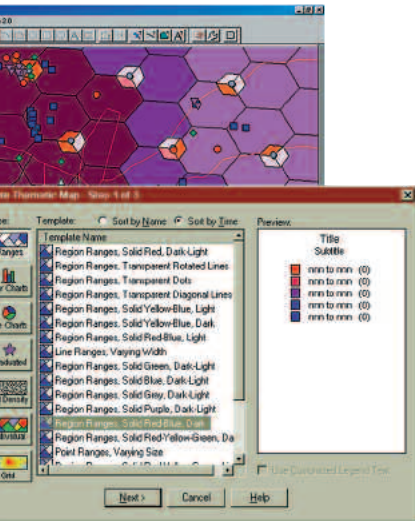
te Thematic Map - Step 1 of 3

e:

Template: Sort by Name Sort by Time

Preview:

Template Name

Region Ranges, Solid Red, Dark-Light
Region Ranges, Transparent Rotated Lines
Region Ranges, Transparent Dots
Region Ranges, Transparent Diagonal Lines
Region Ranges, Solid Yellow-Blue, Light
Region Ranges, Solid Yellow-Blue, Dark
Region Ranges, Solid Red-Blue, Light
Line Ranges, Varying Width
Region Ranges, Solid Green, Dark-Light
Region Ranges, Solid Blue, Dark-Light
Region Ranges, Solid Grey, Dark-Light
Region Ranges, Solid Purple, Dark-Light
Region Ranges, Solid Red-Blue, Dark
Region Ranges, Solid Red-Yellow-Green, Da
Point Ranges, Varying Size

anges
r Charts
e Charts
aduated
t Density
ividual
Grid

Title
Subtitle
nnn to nnn (0)
nnn to nnn (0)
nnn to nnn (0)
nnn to nnn (0)
nnn to nnn (0)

Use Customized Legend Text

Next > Cancel Help